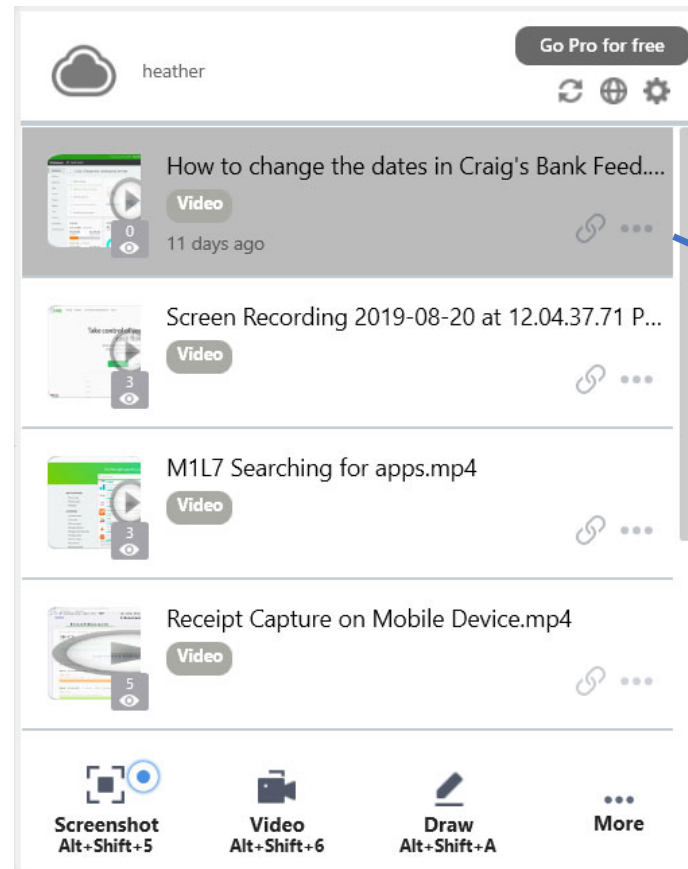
heather

Go Pro for free

How to change the dates in Craig's Bank Feed....
Video
0
11 days ago

Screen Recording 2019-08-20 at 12.04.37.71 P...
Video
3

M1L7 Searching for apps.mp4
Video
3

Receipt Capture on Mobile Device.mp4
Video
5

Screenshot
Alt+Shift+5

Video
Alt+Shift+6

Draw
Alt+Shift+A

More